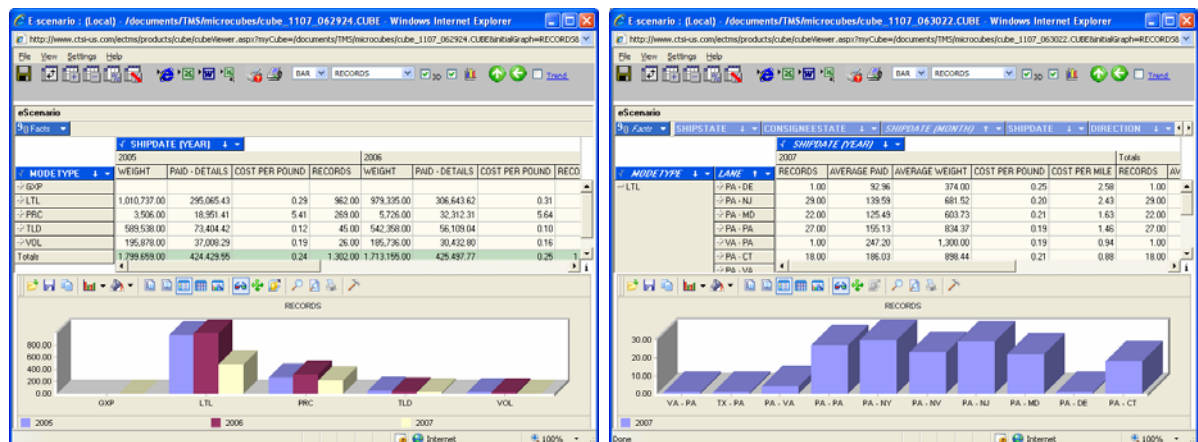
E-scenario : (Local) - /documents/TMS/microcubes/cube_1107_062924.CUBE - Windows Internet Explorer

http://www.ctsi-us.com/ectms/products/cube/cubeViewer.aspx?myCube=/documents/TMS/microcubes/cube_1107_062924.CUBE&initialGraph=RECORDS8

File View Settings Help

BAR RECORDS 3D Trend

eScenario

Facts

SHIPDATE (YEAR)

| MODETYPE | 2005 WEIGHT | PAID - DETAILS | COST PER POUND | RECORDS | 2006 WEIGHT | PAID - DETAILS | COST PER POUND | RECO |
|---|---|---|---|---|---|---|---|---|
| GXP | | | | | | | | |
| LTL | 1,010,737.00 | 295,065.43 | 0.29 | 962.00 | 979,335.00 | 306,643.62 | 0.31 | |
| PRC | 3,506.00 | 18,951.41 | 5.41 | 269.00 | 5,726.00 | 32,312.31 | 5.64 | |
| TLD | 589,538.00 | 73,404.42 | 0.12 | 45.00 | 542,358.00 | 56,109.04 | 0.10 | |
| VOL | 195,878.00 | 37,008.29 | 0.19 | 26.00 | 185,736.00 | 30,432.80 | 0.16 | |
| Totals | 1,799,659.00 | 424,429.55 | 0.24 | 1,302.00 | 1,713,155.00 | 425,497.77 | 0.25 | |

RECORDS

800.00
600.00
400.00
200.00
0.00

GXP LTL PRC TLD VOL

2005 2006 2007

Internet 100%

E-scenario : (Local) - /documents/TMS/microcubes/cube_1107_063022.CUBE - Windows Internet Explorer

http://www.ctsi-us.com/ectms/products/cube/cubeViewer.aspx?myCube=/documents/TMS/microcubes/cube_1107_063022.CUBE&initialGraph=RECORDS8

File View Settings Help

BAR RECORDS 3D Trend

eScenario

Facts SHIPSTATE CONSIGNEESTATE SHIPDATE (MONTH) SHIPDATE DIRECTION

SHIPDATE (YEAR)

| MODETYPE | LANE | 2007 RECORDS | AVERAGE PAID | AVERAGE WEIGHT | COST PER POUND | COST PER MILE | Totals RECORDS | AV |
|---|---|---|---|---|---|---|---|---|
| LTL | PA - DE | 1.00 | 92.96 | 374.00 | 0.25 | 2.58 | 1.00 | |
| | PA - NJ | 29.00 | 139.59 | 681.52 | 0.20 | 2.43 | 29.00 | |
| | PA - MD | 22.00 | 125.49 | 603.73 | 0.21 | 1.63 | 22.00 | |
| | PA - PA | 27.00 | 155.13 | 834.37 | 0.19 | 1.46 | 27.00 | |
| | VA - PA | 1.00 | 247.20 | 1,300.00 | 0.19 | 0.94 | 1.00 | |
| | PA - CT | 18.00 | 186.03 | 898.44 | 0.21 | 0.88 | 18.00 | |
| | PA - VA | | | | | | | |

RECORDS

30.00
20.00
10.00
0.00

VA - PA TX - PA PA - VA PA - PA PA - NY PA - NV PA - NJ PA - MD PA - DE PA - CT

2007

Done Internet 100%